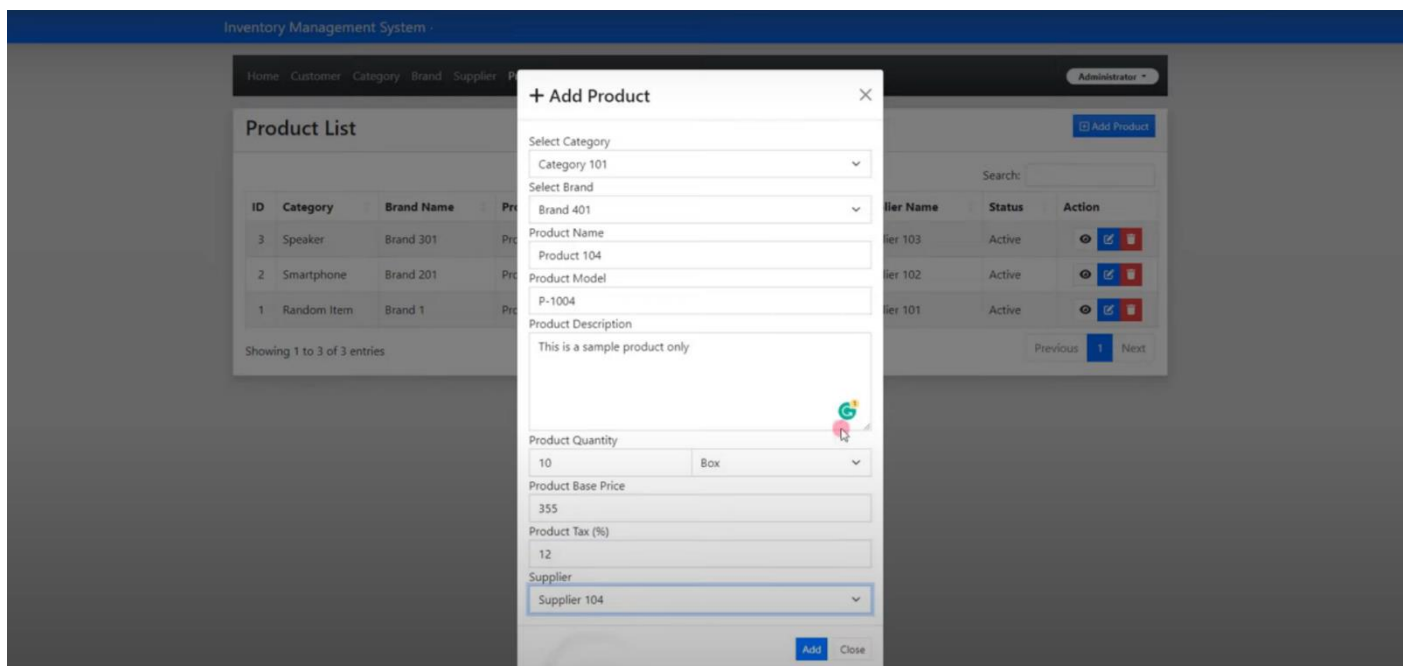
Inventory Management System

Home Customer Category Brand Supplier P

Administrator

Product List

Add Product

Search:

| ID | Category | Brand Name | Pr | lier Name | Status | Action |
|---|---|---|---|---|---|---|
| 3 | Speaker | Brand 301 | Pr | lier 103 | Active | |
| 2 | Smartphone | Brand 201 | Pr | lier 102 | Active | |
| 1 | Random Item | Brand 1 | Pr | lier 101 | Active | |

Showing 1 to 3 of 3 entries

Previous 1 Next

+ Add Product

Select Category
Category 101

Select Brand
Brand 401

Product Name
Product 104

Product Model
P-1004

Product Description
This is a sample product only

Product Quantity
10
Box

Product Base Price
355

Product Tax (%)
12

Supplier
Supplier 104

Add Close